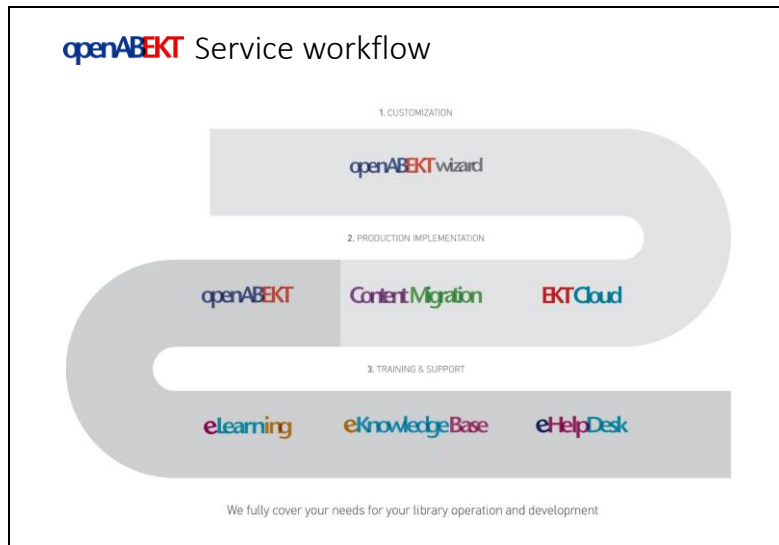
openABEKT Service workflow

1. CUSTOMIZATION

openABEKT wizard

2. PRODUCTION IMPLEMENTATION

openABEKT

Content Migration

EKT Cloud

3. TRAINING & SUPPORT

eLearning

eKnowledge Base

eHelpDesk

We fully cover your needs for your library operation and development